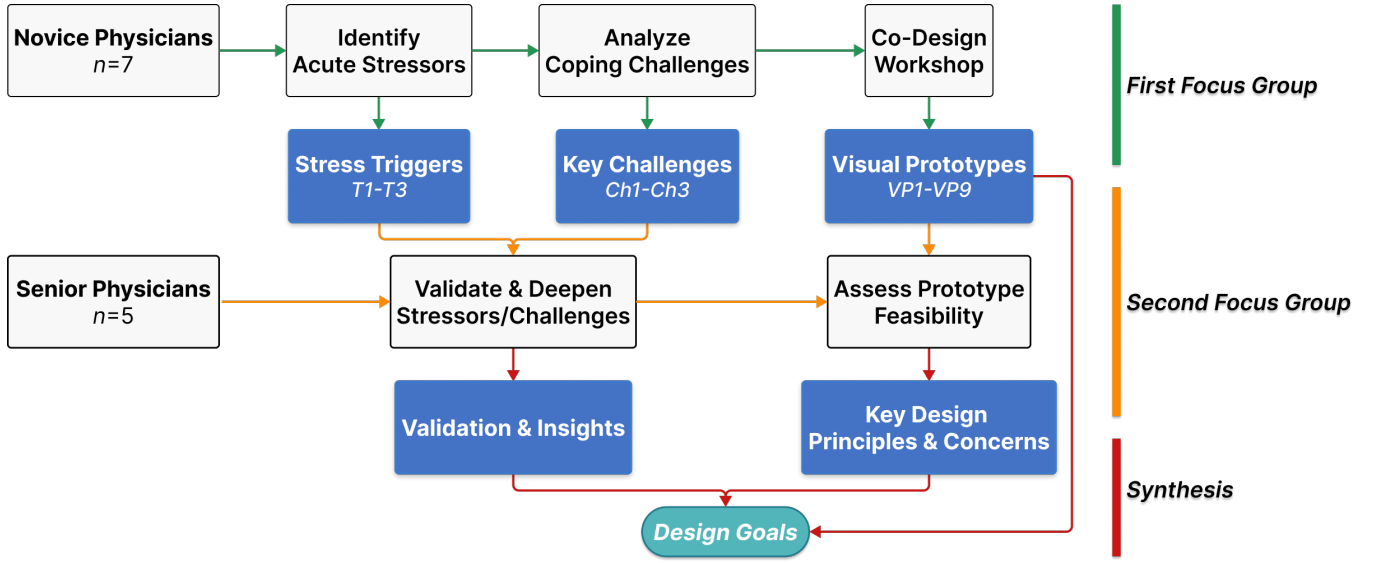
Novice Physicians
$n$=7

Identify Acute Stressors

Analyze Coping Challenges

Co-Design Workshop

First Focus Group

Stress Triggers
T1-T3

Key Challenges
Ch1-Ch3

Visual Prototypes
VP1-VP9

Senior Physicians
$n$=5

Validate & Deepen Stressors/Challenges

Assess Prototype Feasibility

Second Focus Group

Validation & Insights

Key Design Principles & Concerns

Synthesis

Design Goals